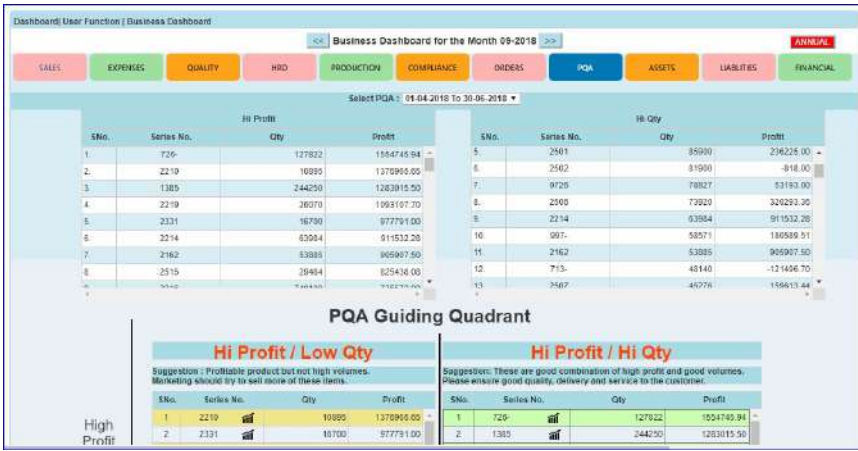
Dashboard| User Function | Business Dashboard

<< Business Dashboard for the Month 09-2018 >>

ANNUAL

SALES | EXPENSES | QUALITY | HRD | PRODUCTION | COMPLIANCE | ORDERS | PQA | ASSETS | LIABLITIES | FINANCIAL

Select PQA : 01-04-2018 To 30-06-2018

Hi Profit

| SNo. | Series No. | Qty | Profit |
|---|---|---|---|
| 1. | 726- | 127822 | 1554745.94 |
| 2. | 2210 | 10886 | 1376966.65 |
| 3. | 1385 | 244250 | 1283015.50 |
| 4. | 2219 | 28070 | 1093107.70 |
| 5. | 2331 | 16700 | 977791.00 |
| 6. | 2214 | 63984 | 911532.28 |
| 7. | 2162 | 53885 | 905907.50 |
| 8. | 2515 | 28464 | 825438.08 |
| 9. | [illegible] | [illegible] | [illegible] |

Hi Qty

| SNo. | Series No. | Qty | Profit |
|---|---|---|---|
| 5. | 2501 | 85900 | 236226.00 |
| 6. | 2502 | 81900 | -818.00 |
| 7. | 9725 | 78827 | 53193.00 |
| 8. | 2508 | 73920 | 326293.30 |
| 9. | 2214 | 63984 | 911532.28 |
| 10. | 997- | 58571 | 180589.51 |
| 11. | 2162 | 53885 | 905907.50 |
| 12. | 713- | 48140 | -121496.70 |
| 13. | 2507 | 45276 | 159613.44 |

PQA Guiding Quadrant

Hi Profit / Low Qty

Suggestion : Profitable product but not high volumes. Marketing should try to sell more of these items.

| SNo. | Series No. | Qty | Profit |
|---|---|---|---|
| 1 | 2210 | 10886 | 1376966.65 |
| 2 | 2331 | 16700 | 977791.00 |

Hi Profit / Hi Qty

Suggestion: These are good combination of high profit and good volumes. Please ensure good quality, delivery and service to the customer.

| SNo. | Series No. | Qty | Profit |
|---|---|---|---|
| 1 | 726- | 127822 | 1554745.94 |
| 2 | 1385 | 244250 | 1283015.50 |

High Profit